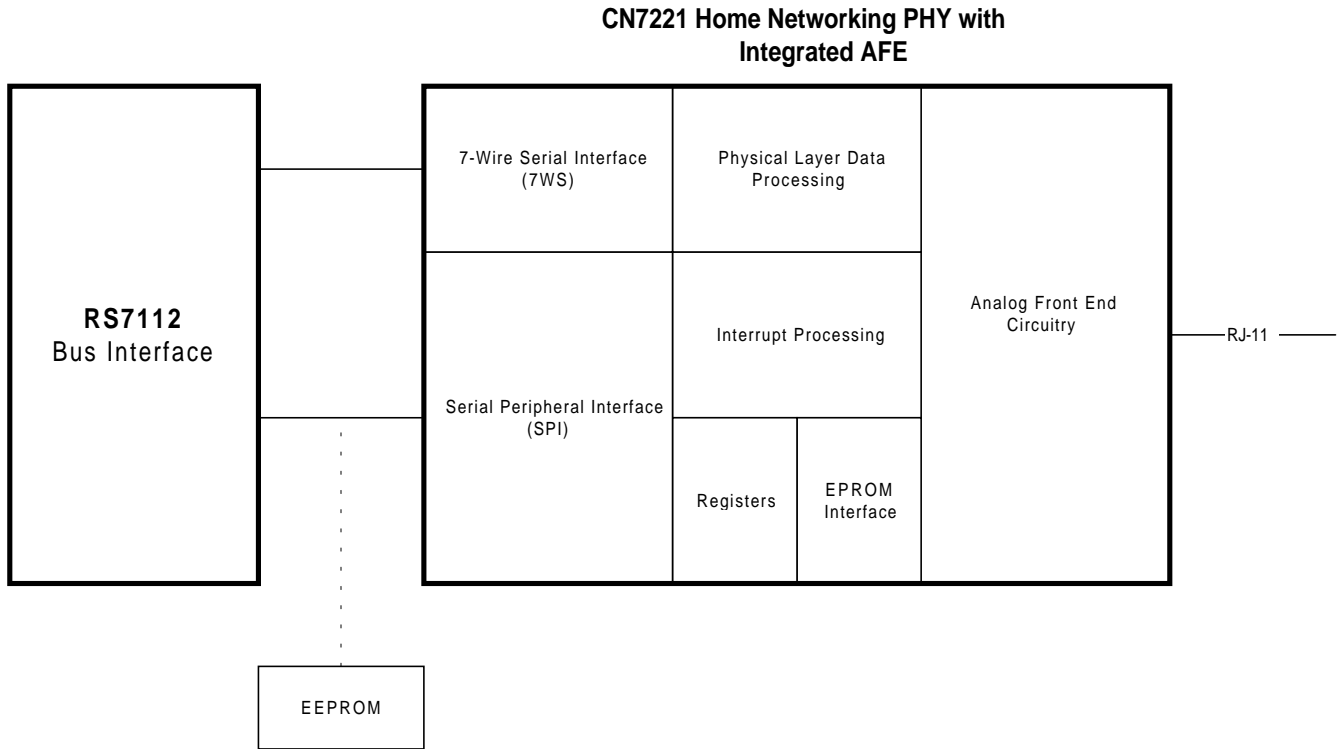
CN7221 Home Networking PHY with Integrated AFE

RS7112
Bus Interface

7-Wire Serial Interface (7WS)

Physical Layer Data Processing

Analog Front End Circuitry

Interrupt Processing

Serial Peripheral Interface (SPI)

Registers

EPROM Interface

RJ-11

EEPROM